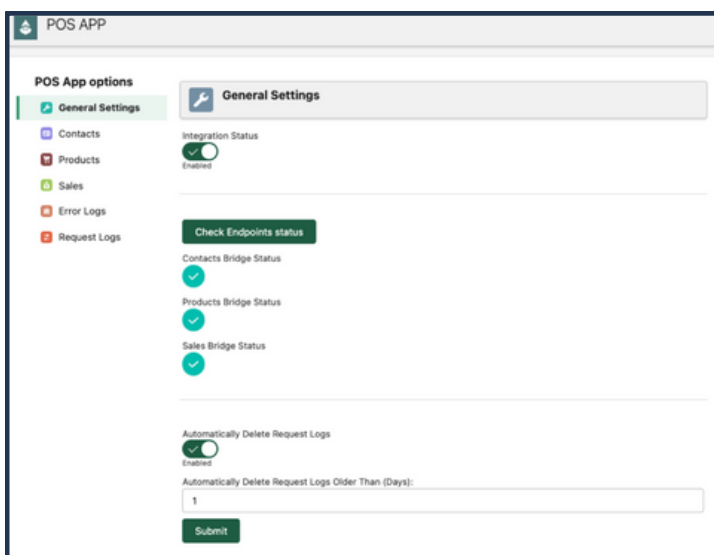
POS APP

POS App options

General Settings

Contacts

Products

Sales

Error Logs

Request Logs

General Settings

Integration Status

Enabled

Check Endpoints status

Contacts Bridge Status

Products Bridge Status

Sales Bridge Status

Automatically Delete Request Logs

Enabled

Automatically Delete Request Logs Older Than (Days):

1

Submit